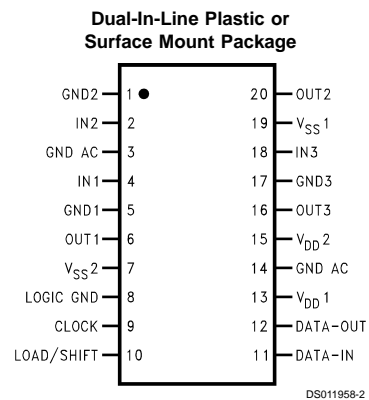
Dual-In-Line Plastic or Surface Mount Package

GND2 1
IN2 2
GND AC 3
IN1 4
GND1 5
OUT1 6
$V_{SS}2$ 7
LOGIC GND 8
CLOCK 9
LOAD/SHIFT 10

20 OUT2
19 $V_{SS}1$
18 IN3
17 GND3
16 OUT3
15 $V_{DD}2$
14 GND AC
13 $V_{DD}1$
12 DATA-OUT
11 DATA-IN

DS011958-2